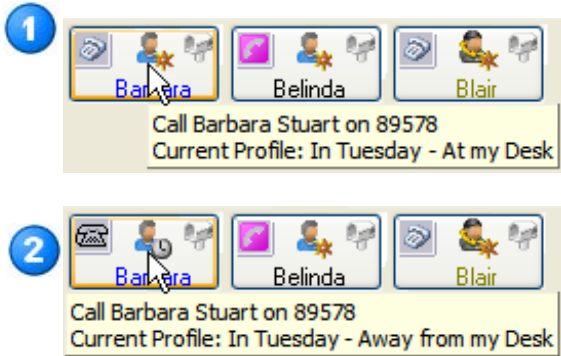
1

Barbara

Belinda

Blair

Call Barbara Stuart on 89578
Current Profile: In Tuesday - At my Desk

2

Barbara

Belinda

Blair

Call Barbara Stuart on 89578
Current Profile: In Tuesday - Away from my Desk